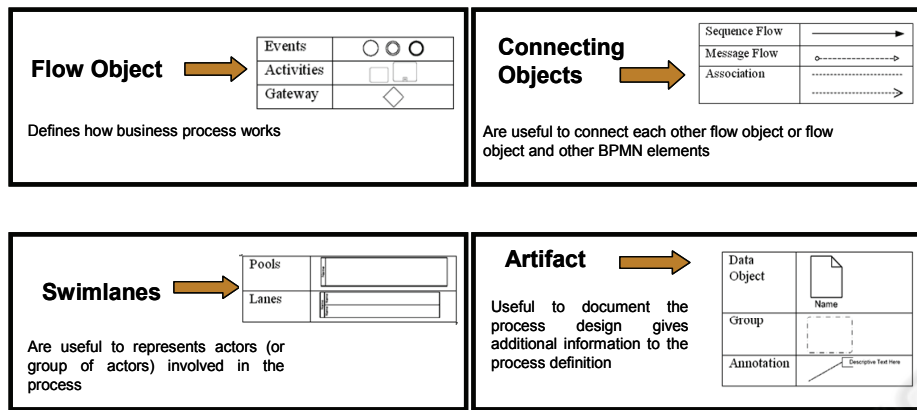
Flow Object

| Events | |
|---|---|
| Activities | |
| Gateway | |

Defines how business process works

Connecting Objects

| Sequence Flow | |
|---|---|
| Message Flow | |
| Association | |

Are useful to connect each other flow object or flow object and other BPMN elements

Swimlanes

| Pools | |
|---|---|
| Lanes | |

Are useful to represents actors (or group of actors) involved in the process

Artifact

| Data Object | Name |
|---|---|
| Group | |
| Annotation | Descriptive Text Here |

Useful to document the process design gives additional information to the process definition